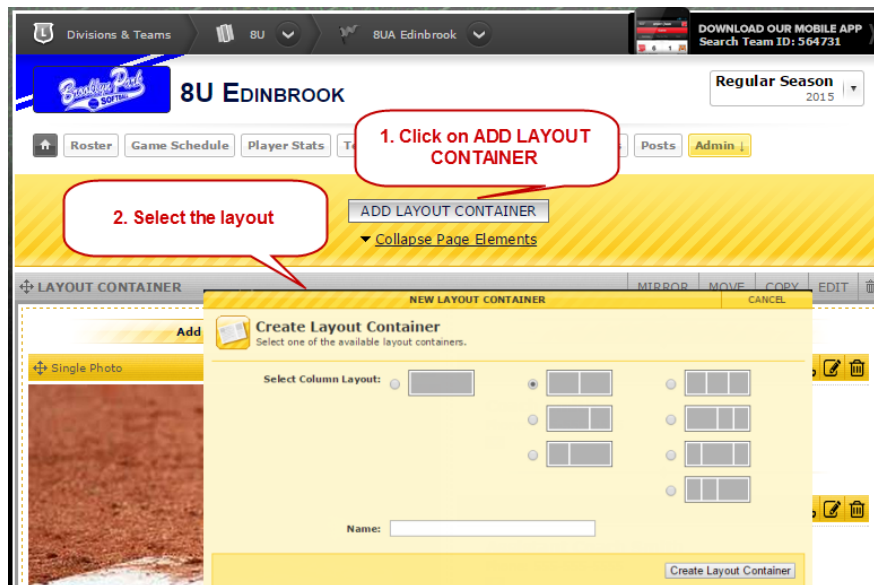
Divisions & Teams 8U 8UA Edinbrook DOWNLOAD OUR MOBILE APP Search Team ID: 564731

Brooklyn Park Softball

8U Edinbrook

Regular Season 2015

Roster Game Schedule Player Stats Te Posts Admin

1. Click on ADD LAYOUT CONTAINER

2. Select the layout

ADD LAYOUT CONTAINER

Collapse Page Elements

LAYOUT CONTAINER MIRROR MOVE COPY EDIT

NEW LAYOUT CONTAINER CANCEL

Add

Create Layout Container

Select one of the available layout containers.

Single Photo

Select Column Layout:

Name:

Create Layout Container